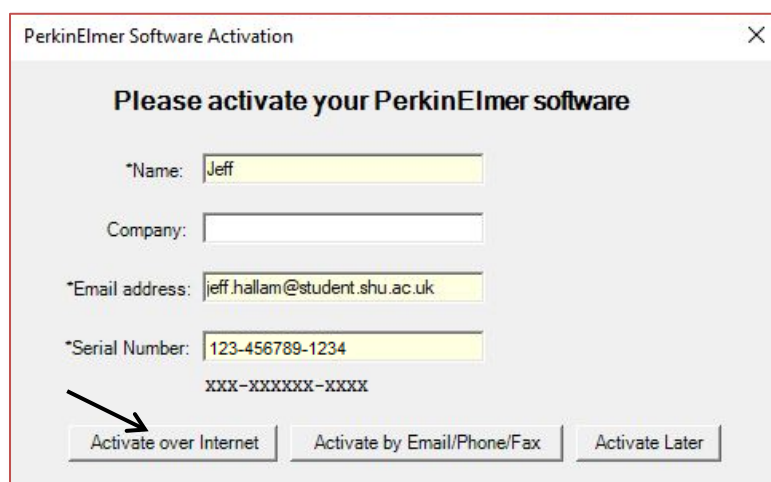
PerkinElmer Software Activation

Please activate your PerkinElmer software

*Name: Jeff

Company:

*Email address: jeff.hallam@student.shu.ac.uk

*Serial Number: 123-456789-1234

XXX-XXXXXX-XXXX

Activate over Internet

Activate by Email/Phone/Fax

Activate Later